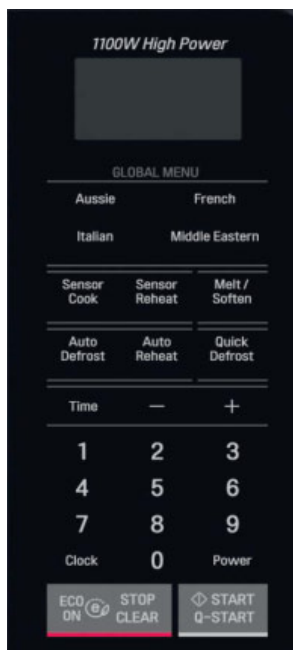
1100W High Power

GLOBAL MENU

Aussie French

Italian Middle Eastern

Sensor Cook | Sensor Reheat | Melt / Soften

Auto Defrost | Auto Reheat | Quick Defrost

Time — +

1 2 3

4 5 6

7 8 9

Clock 0 Power

ECO ON STOP CLEAR

START Q-START